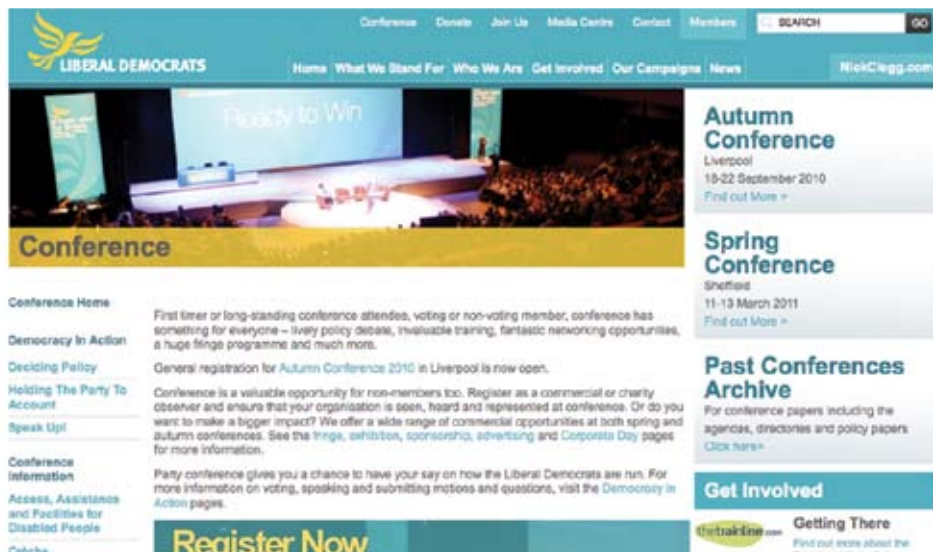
LIBERAL DEMOCRATS

Conference Donate Join Us Media Centre Contact Members SEARCH GO

Home What We Stand For Who We Are Get Involved Our Campaigns News NickClegg.com

Ready to Win

Conference

Autumn Conference
Liverpool
18-22 September 2010
Find out More »

Spring Conference
Sheffield
11-13 March 2011
Find out More »

Past Conferences Archive
For conference papers including the agendas, directories and policy papers
Click here»

Get Involved

thetrainline.com Getting There
Find out more about the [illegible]

Conference Home

Democracy In Action

Deciding Policy

Holding The Party To Account

Speak Up!

Conference Information

Access, Assistance and Facilities for Disabled People

Crèche

First timer or long-standing conference attendee, voting or non-voting member, conference has something for everyone – lively policy debate, invaluable training, fantastic networking opportunities, a huge fringe programme and much more.

General registration for Autumn Conference 2010 in Liverpool is now open.

Conference is a valuable opportunity for non-members too. Register as a commercial or charity observer and ensure that your organisation is seen, heard and represented at conference. Or do you want to make a bigger impact? We offer a wide range of commercial opportunities at both spring and autumn conferences. See the fringe, exhibition, sponsorship, advertising and Corporate Day pages for more information.

Party conference gives you a chance to have your say on how the Liberal Democrats are run. For more information on voting, speaking and submitting motions and questions, visit the Democracy in Action pages.

Register Now